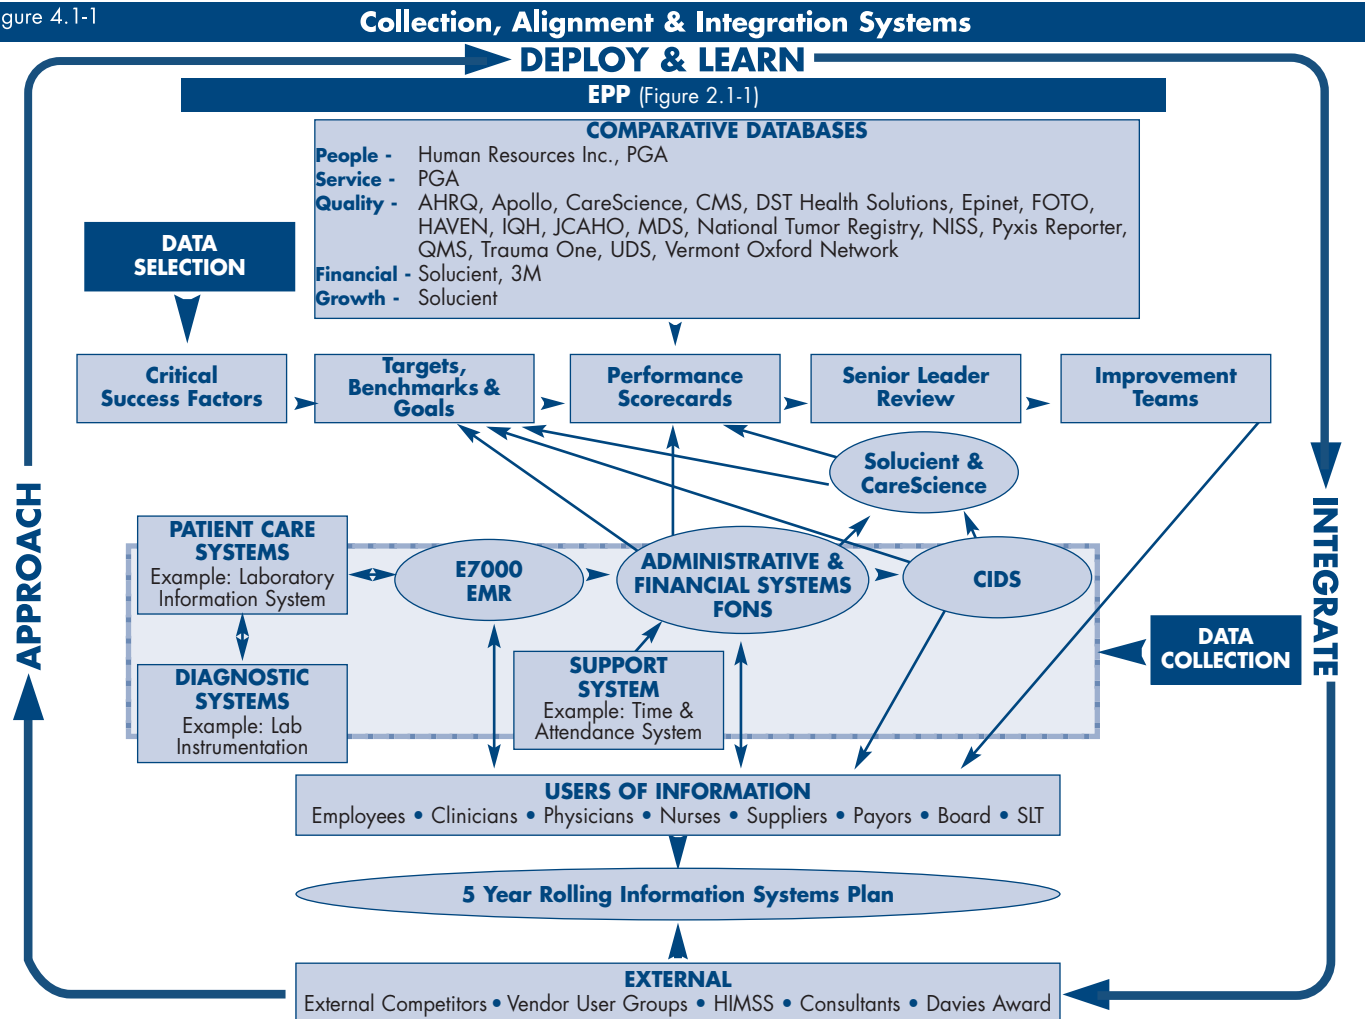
gure 4.1-1

Collection, Alignment & Integration Systems

DEPLOY & LEARN

EPP (Figure 2.1-1)

COMPARATIVE DATABASES
People - Human Resources Inc., PGA
Service - PGA
Quality - AHRQ, Apollo, CareScience, CMS, DST Health Solutions, Epinet, FOTO, HAVEN, IQH, JCAHO, MDS, National Tumor Registry, NISS, Pyxis Reporter, QMS, Trauma One, UDS, Vermont Oxford Network
Financial - Solucient, 3M
Growth - Solucient

DATA SELECTION

Critical Success Factors

Targets, Benchmarks & Goals

Performance Scorecards

Senior Leader Review

Improvement Teams

Solucient & CareScience

PATIENT CARE SYSTEMS
Example: Laboratory Information System

E7000 EMR

ADMINISTRATIVE & FINANCIAL SYSTEMS FONS

CIDS

DIAGNOSTIC SYSTEMS
Example: Lab Instrumentation

SUPPORT SYSTEM
Example: Time & Attendance System

DATA COLLECTION

APPROACH

INTEGRATE

USERS OF INFORMATION
Employees • Clinicians • Physicians • Nurses • Suppliers • Payors • Board • SLT

5 Year Rolling Information Systems Plan

EXTERNAL
External Competitors • Vendor User Groups • HIMSS • Consultants • Davies Award